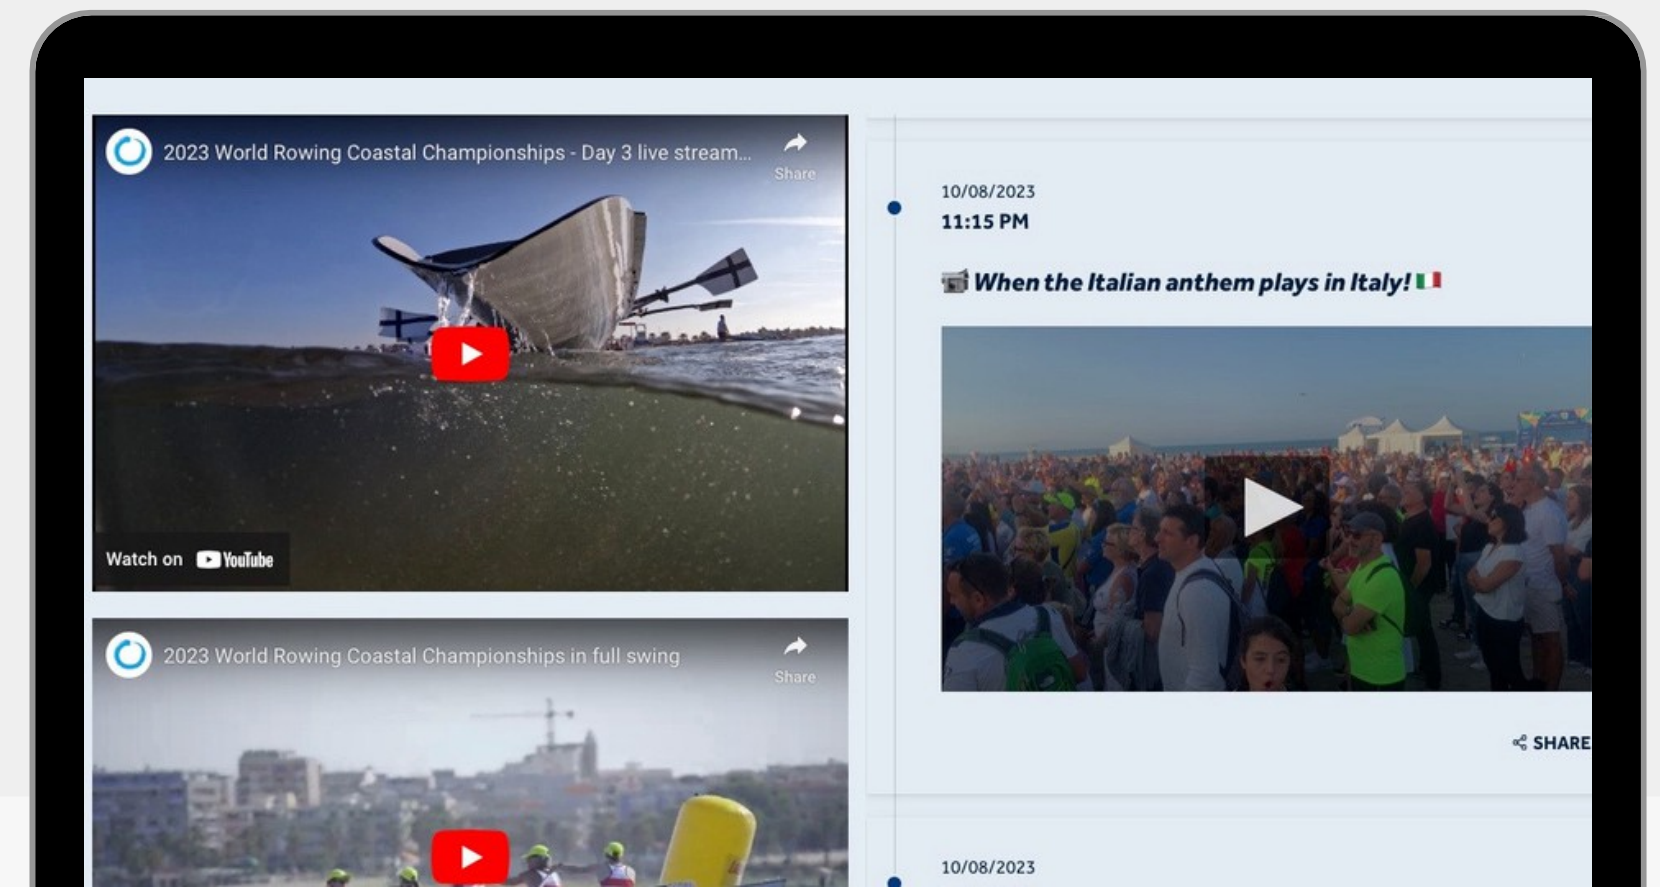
2023 World Rowing Coastal Championships - Day 3 live stream...

Share

Watch on YouTube

2023 World Rowing Coastal Championships in full swing

Share

10/08/2023
11:15 PM

🎬 When the Italian anthem plays in Italy! 🇮🇹

SHARE

10/08/2023